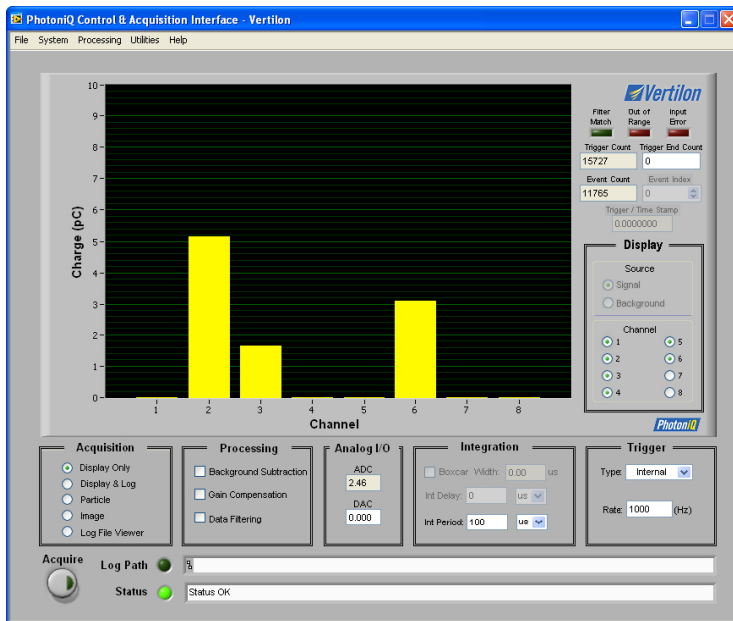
PhotoniQ Control & Acquisition Interface - Vertilon

File System Processing Utilities Help

Vertilon

Filter Match
Out of Range
Input Error

Trigger Count
15727
Trigger End Count
0

Event Count
11765
Event Index
0

Trigger / Time Stamp
0.0000000

Display

Source
Signal
Background

Channel
1
2
3
4
5
6
7
8

PhotoniQ

Charge (pC)

10
9
8
7
6
5
4
3
2
1
0

1 2 3 4 5 6 7 8

Channel

Acquisition
Display Only
Display & Log
Particle
Image
Log File Viewer

Processing
Background Subtraction
Gain Compensation
Data Filtering

Analog I/O
ADC
2.46
DAC
0.000

Integration
Boxcar Width: 0.00 us
Int Delay: 0 us
Int Period: 100 us

Trigger
Type: Internal
Rate: 1000 (Hz)

Acquire

Log Path
%

Status
Status OK